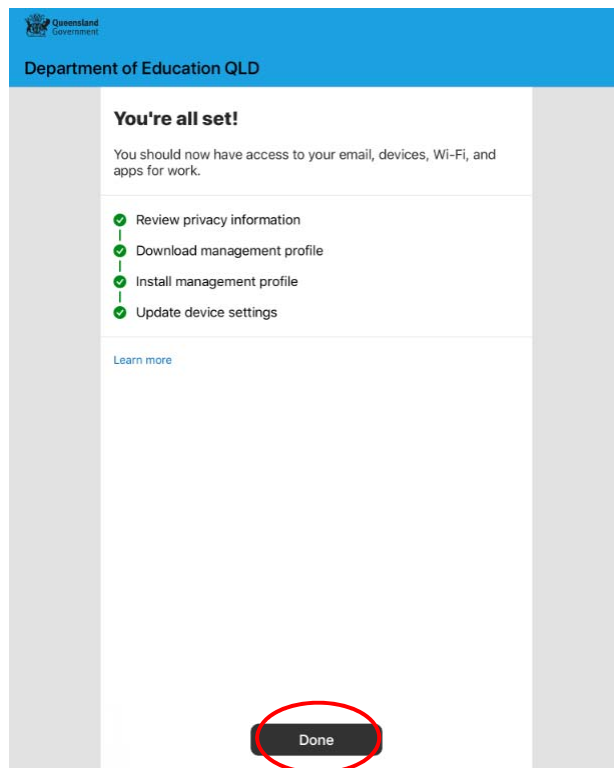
Queensland Government

Department of Education QLD

You're all set!

You should now have access to your email, devices, Wi-Fi, and apps for work.

Review privacy information

Download management profile

Install management profile

Update device settings

Learn more

Done